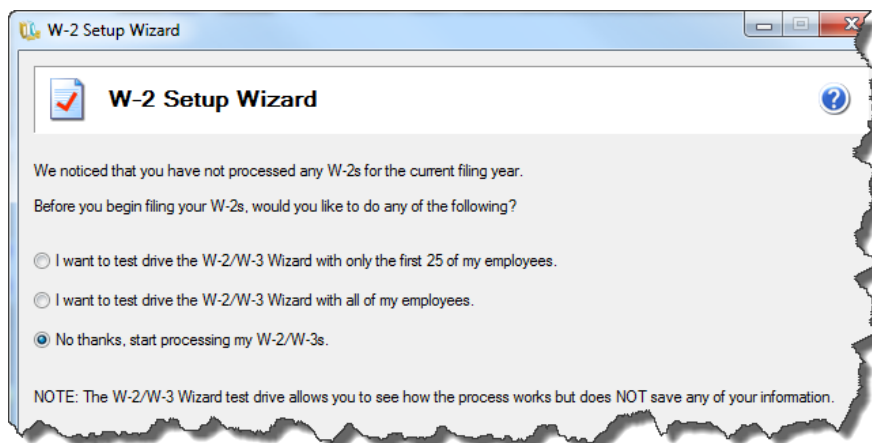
W-2 Setup Wizard

W-2 Setup Wizard

We noticed that you have not processed any W-2s for the current filing year.

Before you begin filing your W-2s, would you like to do any of the following?

I want to test drive the W-2/W-3 Wizard with only the first 25 of my employees.

I want to test drive the W-2/W-3 Wizard with all of my employees.

No thanks, start processing my W-2/W-3s.

NOTE: The W-2/W-3 Wizard test drive allows you to see how the process works but does NOT save any of your information.